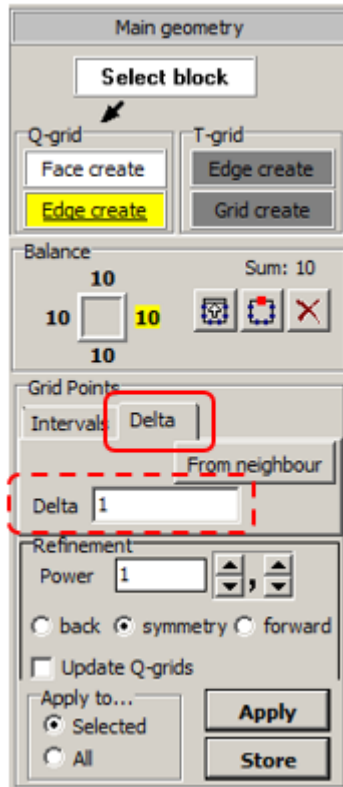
Main geometry

Select block

Q-grid
Face create
Edge create

T-grid
Edge create
Grid create

Balance
10
10
10
10
Sum: 10

Grid Points
Intervals
Delta
From neighbour
Delta 1

Refinement
Power 1 ,
back symmetry forward
Update Q-grids

Apply to...
Selected
All

Apply
Store